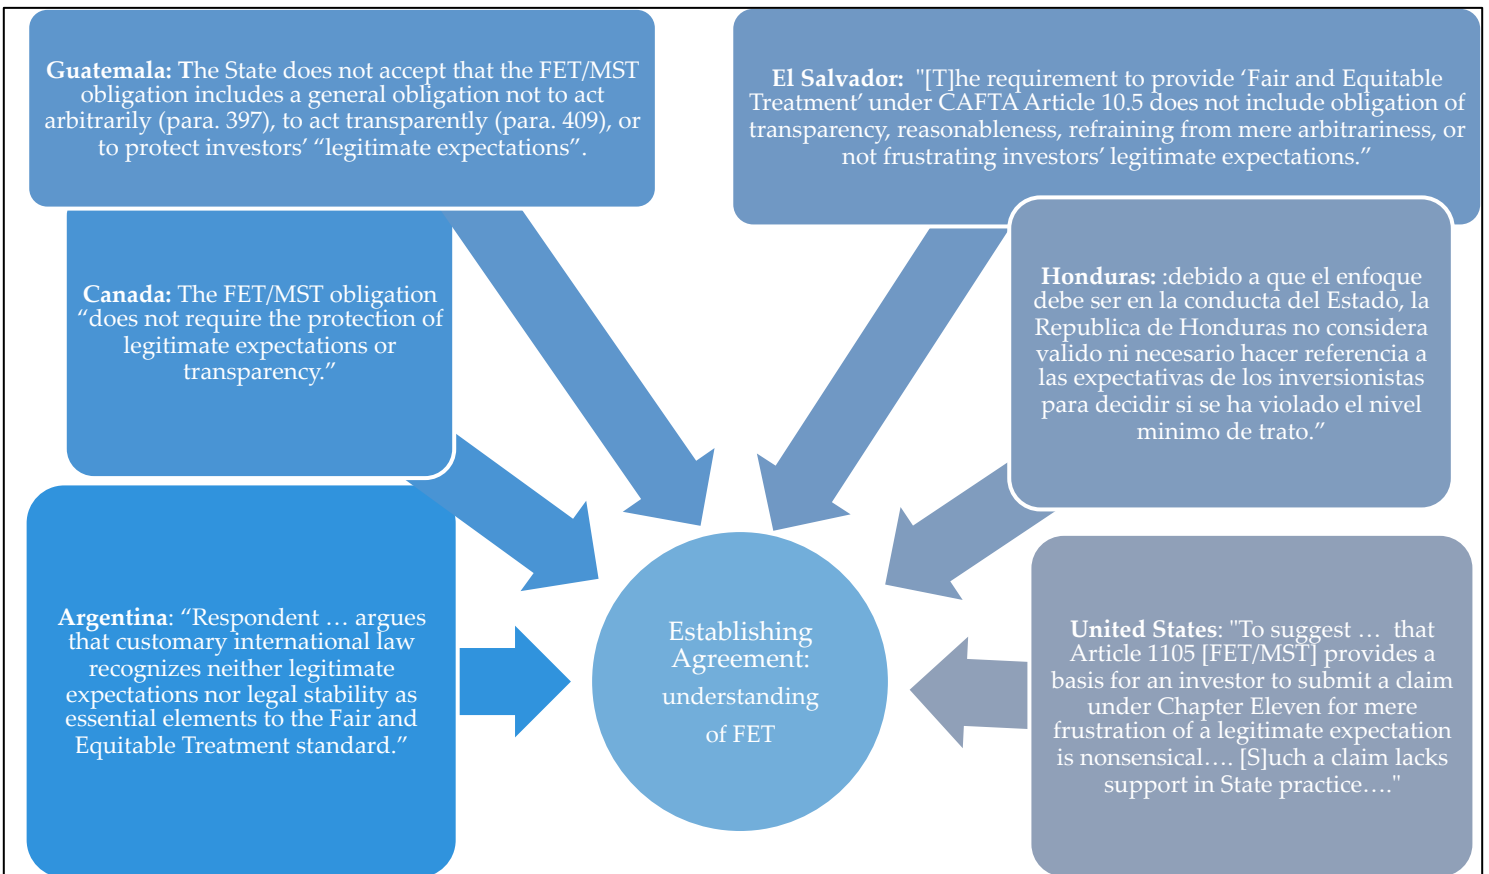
**Guatemala:** The State does not accept that the FET/MST obligation includes a general obligation not to act arbitrarily (para. 397), to act transparently (para. 409), or to protect investors' "legitimate expectations".

**El Salvador:** "[T]he requirement to provide 'Fair and Equitable Treatment' under CAFTA Article 10.5 does not include obligation of transparency, reasonableness, refraining from mere arbitrariness, or not frustrating investors' legitimate expectations."

**Canada:** The FET/MST obligation "does not require the protection of legitimate expectations or transparency."

**Honduras:** :debido a que el enfoque debe ser en la conducta del Estado, la Republica de Honduras no considera valido ni necesario hacer referencia a las expectativas de los inversionistas para decidir si se ha violado el nivel minimo de trato."

**Argentina**: "Respondent … argues that customary international law recognizes neither legitimate expectations nor legal stability as essential elements to the Fair and Equitable Treatment standard."

Establishing Agreement: understanding of FET

**United States**: "To suggest … that Article 1105 [FET/MST] provides a basis for an investor to submit a claim under Chapter Eleven for mere frustration of a legitimate expectation is nonsensical…. [S]uch a claim lacks support in State practice…."